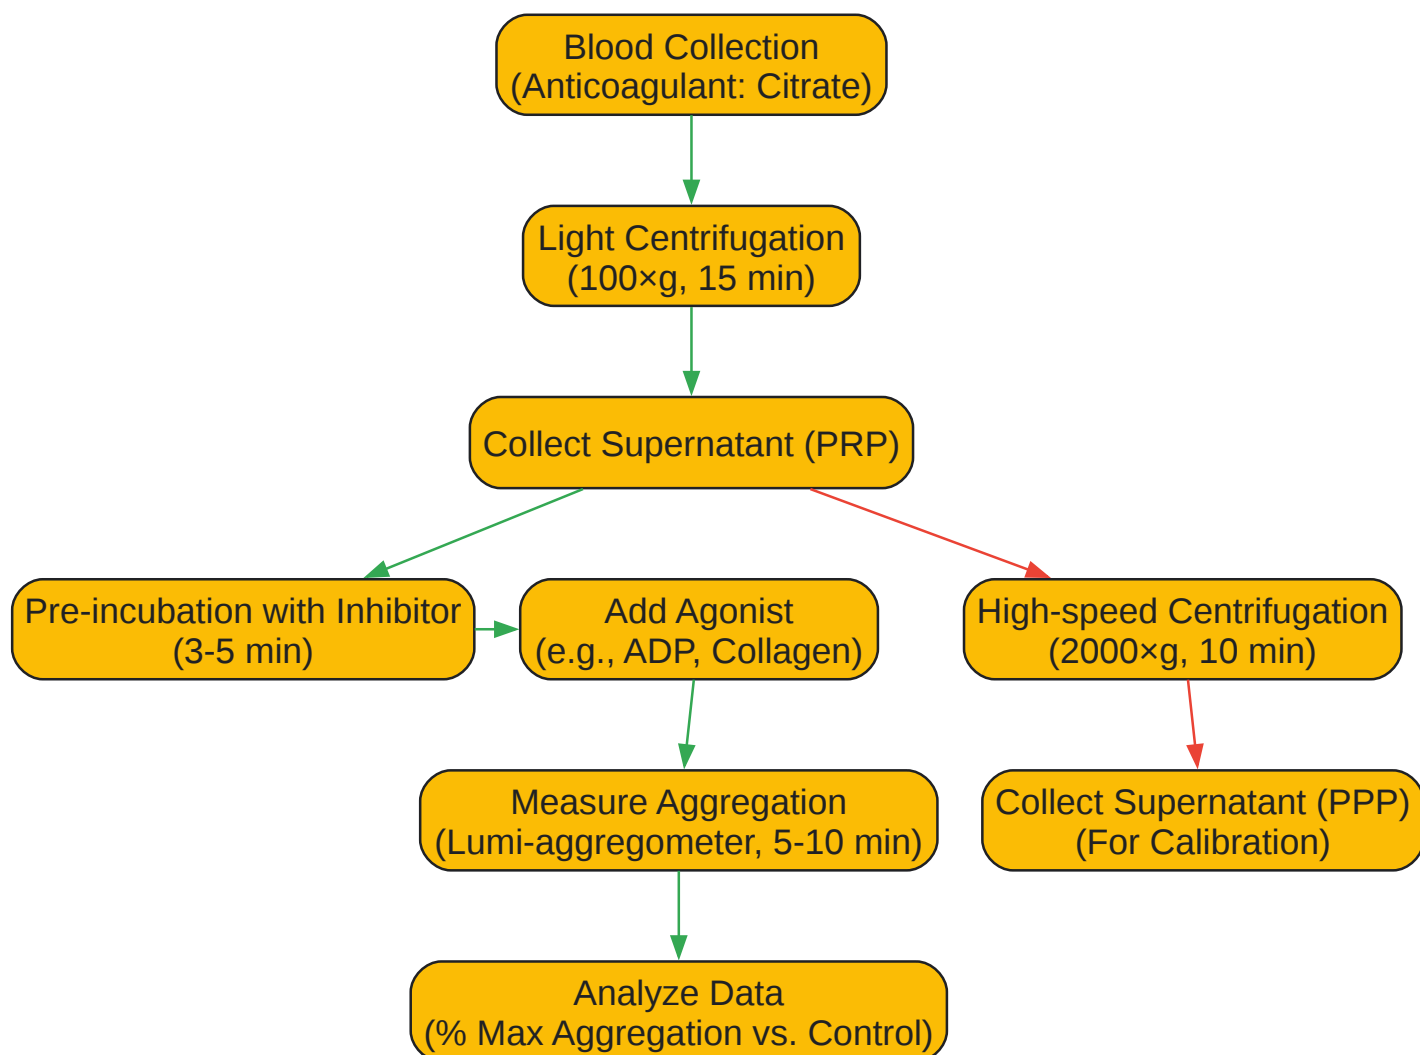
Blood Collection
(Anticoagulant: Citrate)

Light Centrifugation
(100×g, 15 min)

Collect Supernatant (PRP)

Pre-incubation with Inhibitor
(3-5 min)

Add Agonist
(e.g., ADP, Collagen)

High-speed Centrifugation
(2000×g, 10 min)

Measure Aggregation
(Lumi-aggregometer, 5-10 min)

Collect Supernatant (PPP)
(For Calibration)

Analyze Data
(% Max Aggregation vs. Control)